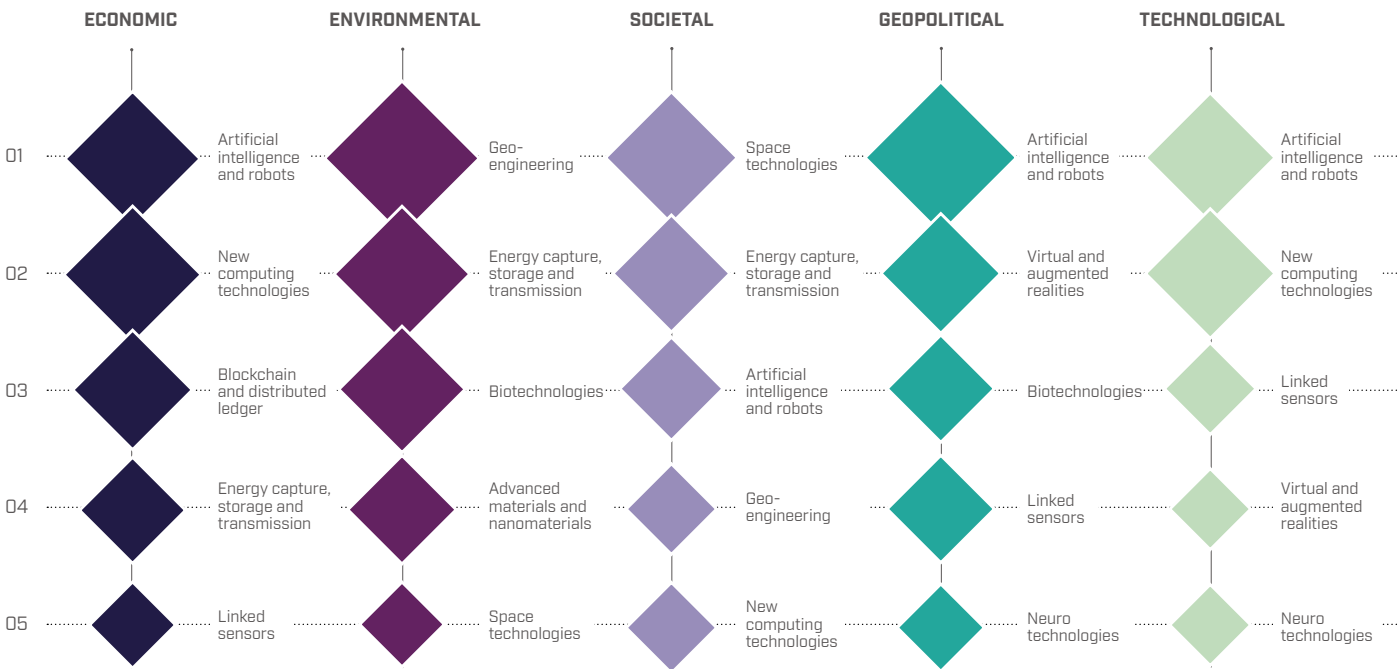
| | ECONOMIC | ENVIRONMENTAL | SOCIETAL | GEOPOLITICAL | TECHNOLOGICAL |
|---|---|---|---|---|---|
| 01 | Artificial intelligence and robots | Geo-engineering | Space technologies | Artificial intelligence and robots | Artificial intelligence and robots |
| 02 | New computing technologies | Energy capture, storage and transmission | Energy capture, storage and transmission | Virtual and augmented realities | New computing technologies |
| 03 | Blockchain and distributed ledger | Biotechnologies | Artificial intelligence and robots | Biotechnologies | Linked sensors |
| 04 | Energy capture, storage and transmission | Advanced materials and nanomaterials | Geo-engineering | Linked sensors | Virtual and augmented realities |
| 05 | Linked sensors | Space technologies | New computing technologies | Neuro technologies | Neuro technologies |